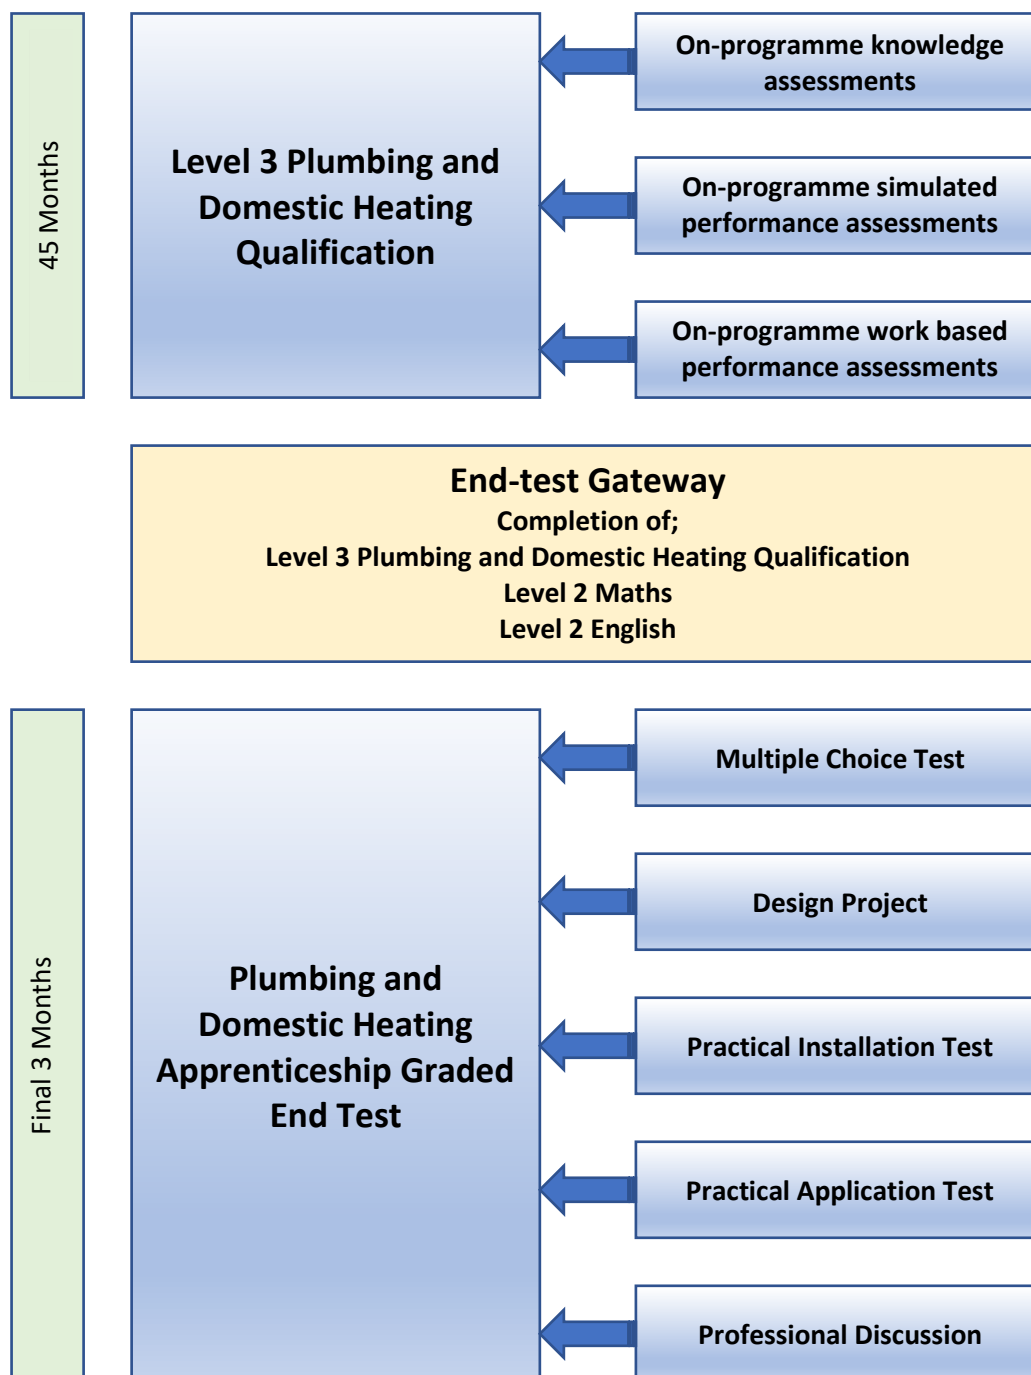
45 Months

Level 3 Plumbing and Domestic Heating Qualification

On-programme knowledge assessments

On-programme simulated performance assessments

On-programme work based performance assessments

End-test Gateway
Completion of;
Level 3 Plumbing and Domestic Heating Qualification
Level 2 Maths
Level 2 English

Final 3 Months

Plumbing and Domestic Heating Apprenticeship Graded End Test

Multiple Choice Test

Design Project

Practical Installation Test

Practical Application Test

Professional Discussion